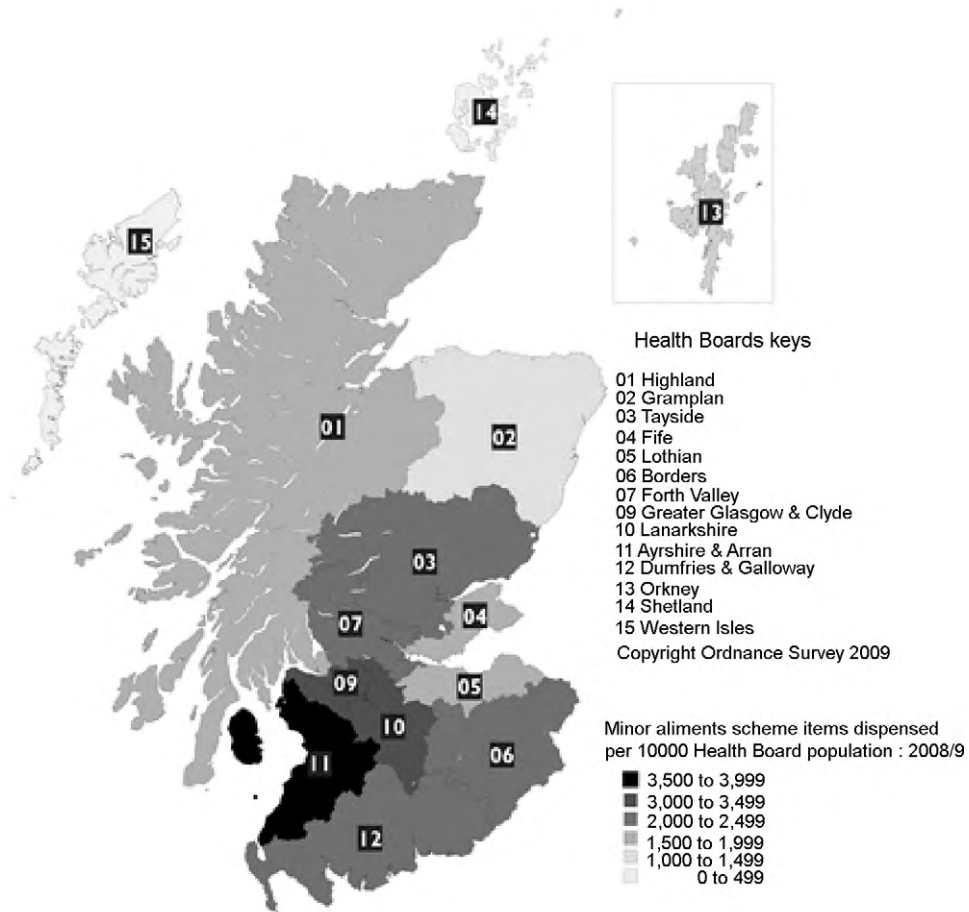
14

15

13

01

02

03

07

04

09

05

10

06

11

12

Health Boards keys

01 Highland
02 Gramplan
03 Tayside
04 Fife
05 Lothian
06 Borders
07 Forth Valley
09 Greater Glasgow & Clyde
10 Lanarkshire
11 Ayrshire & Arran
12 Dumfries & Galloway
13 Orkney
14 Shetland
15 Western Isles
Copyright Ordnance Survey 2009

Minor aliments scheme items dispensed per 10000 Health Board population : 2008/9

3,500 to 3,999
3,000 to 3,499
2,000 to 2,499
1,500 to 1,999
1,000 to 1,499
0 to 499